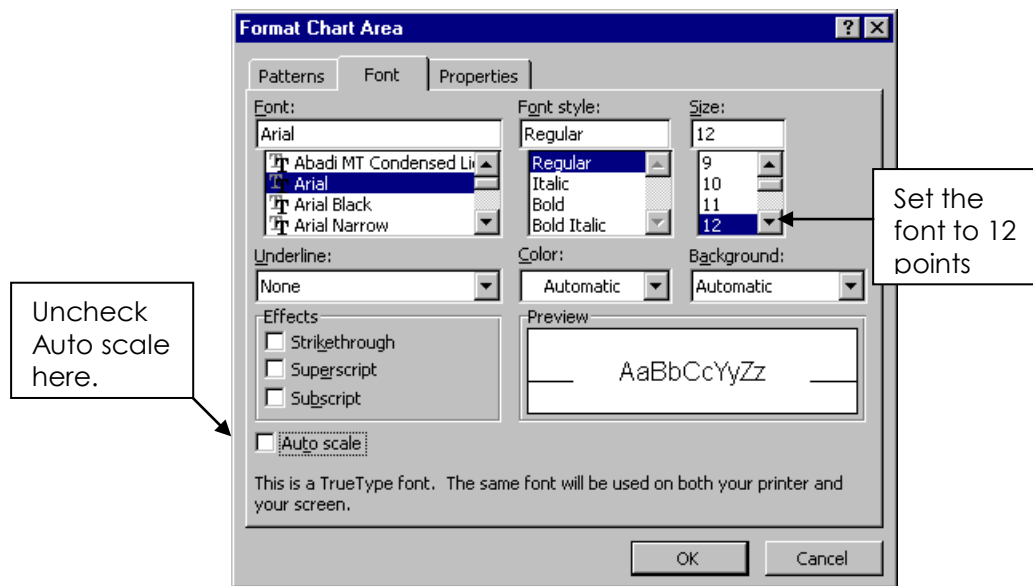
Format Chart Area

? ×

Patterns | Font | Properties

Font:
Arial
Abadi MT Condensed Li
Arial
Arial Black
Arial Narrow

Font style:
Regular
Regular
Italic
Bold
Bold Italic

Size:
12
9
10
11
12

Set the font to 12 points

Underline:
None

Color:
Automatic

Background:
Automatic

Uncheck Auto scale here.

Effects
Strikethrough
Superscript
Subscript

Preview
AaBbCcYyZz

Auto scale

This is a TrueType font. The same font will be used on both your printer and your screen.

OK
Cancel